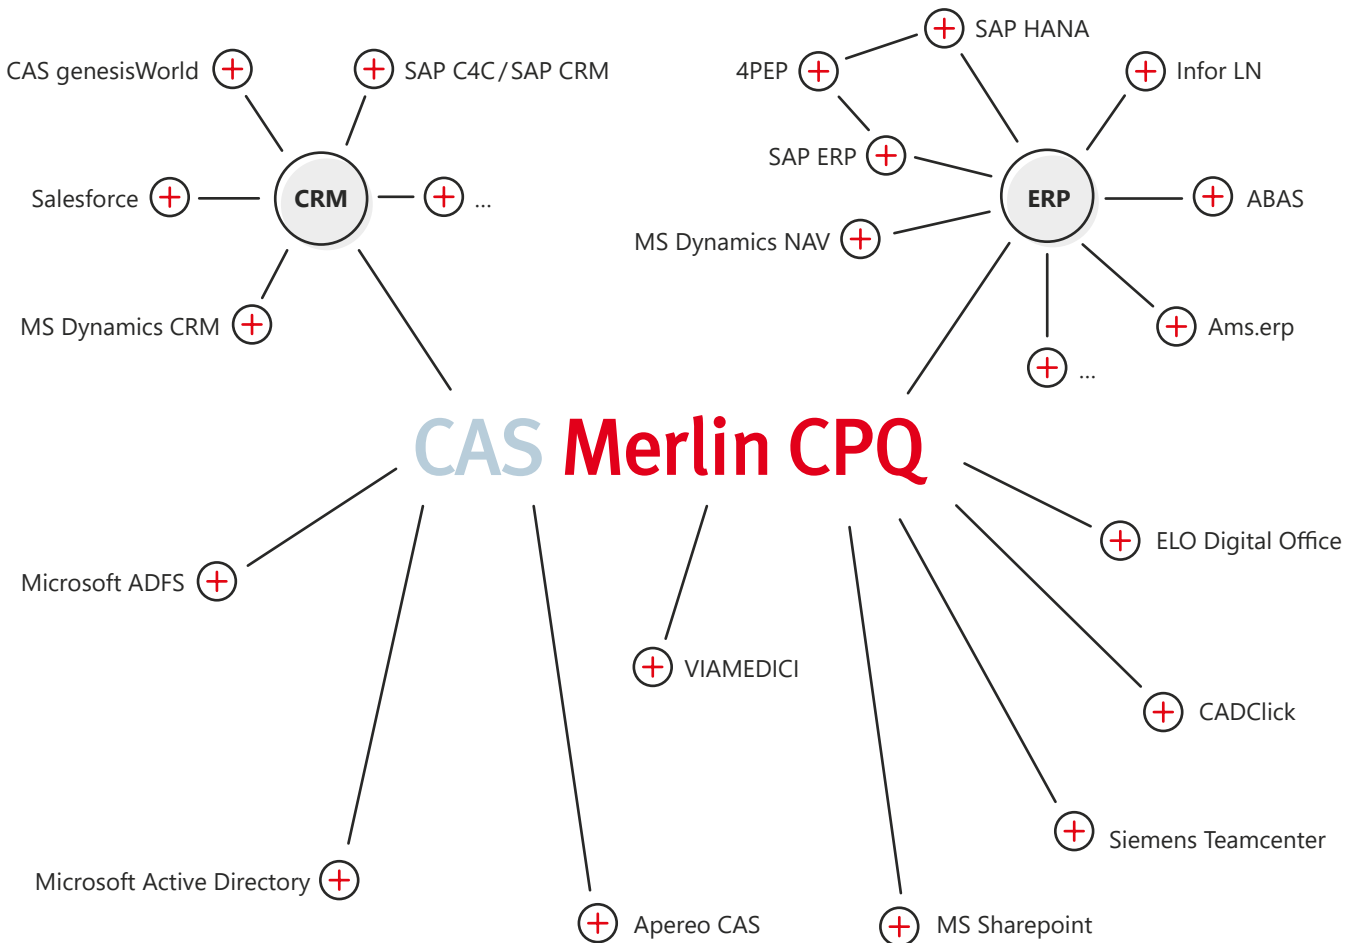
CAS genesisWorld

SAP C4C / SAP CRM

Salesforce

CRM

...

MS Dynamics CRM

SAP HANA

4PEP

Infor LN

SAP ERP

ERP

ABAS

MS Dynamics NAV

Ams.erp

...

CAS Merlin CPQ

ELO Digital Office

Microsoft ADFS

VIAMEDICI

CADClick

Siemens Teamcenter

Microsoft Active Directory

Apereo CAS

MS Sharepoint